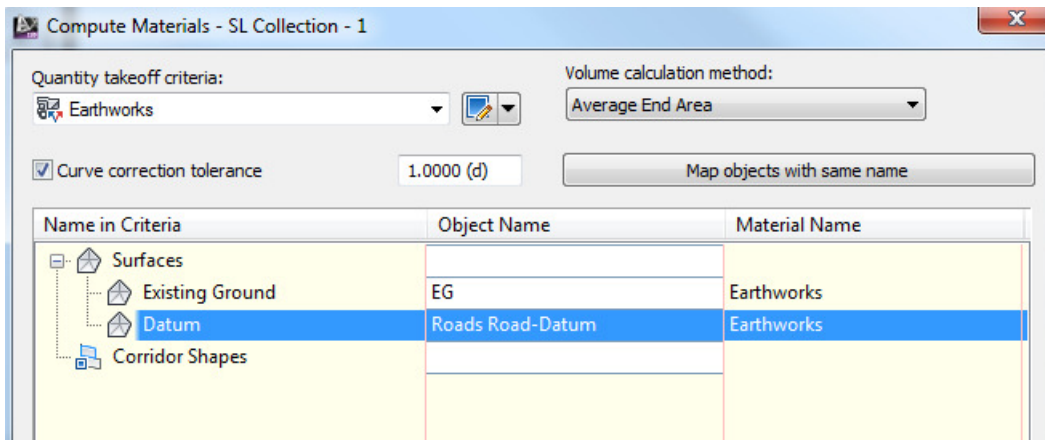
Compute Materials - SL Collection - 1

Quantity takeoff criteria:

Earthworks

Volume calculation method:

Average End Area

Curve correction tolerance

1.0000 (d)

Map objects with same name

| Name in Criteria | Object Name | Material Name |
|---|---|---|
| Surfaces | | |
| Existing Ground | EG | Earthworks |
| Datum | Roads Road-Datum | Earthworks |
| Corridor Shapes | | |